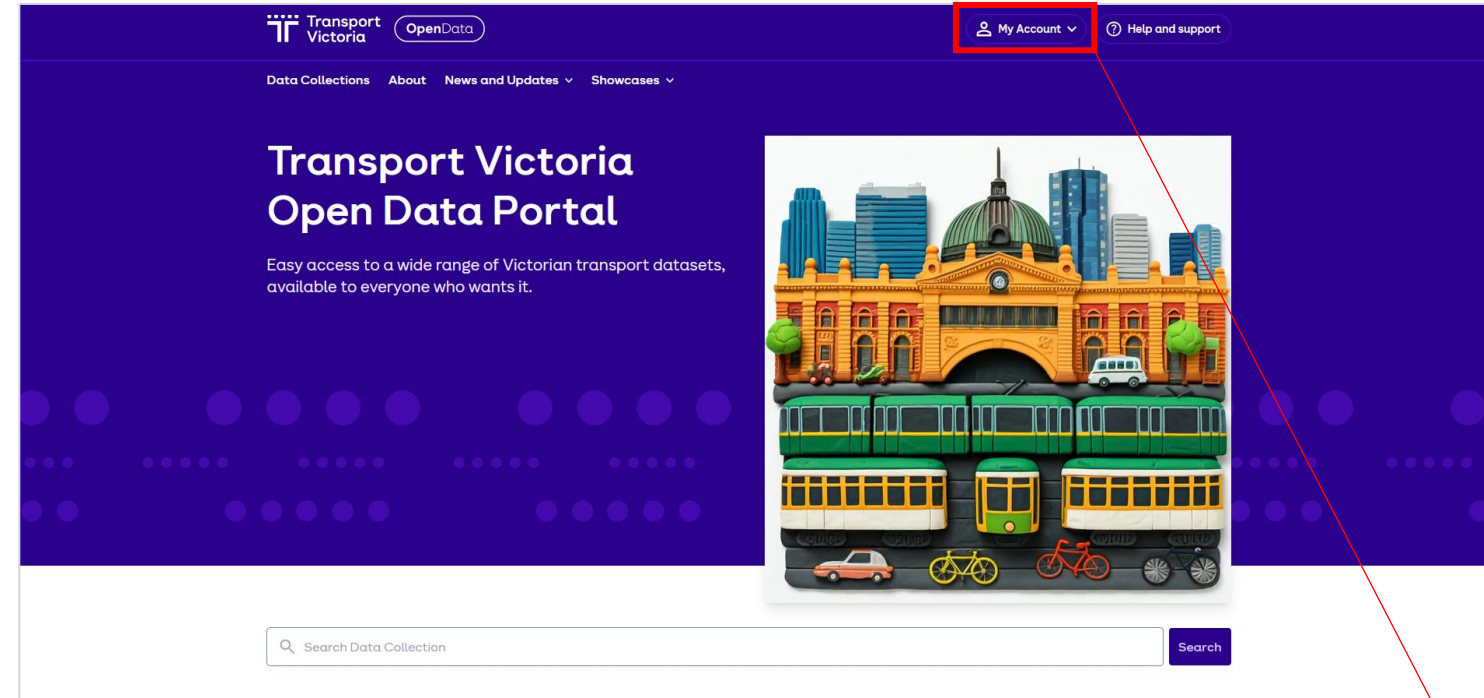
Transport Victoria OpenData

My Account

Help and support

Data Collections About News and Updates Showcases

Transport Victoria Open Data Portal

Easy access to a wide range of Victorian transport datasets, available to everyone who wants it.

Search Data Collection

Search